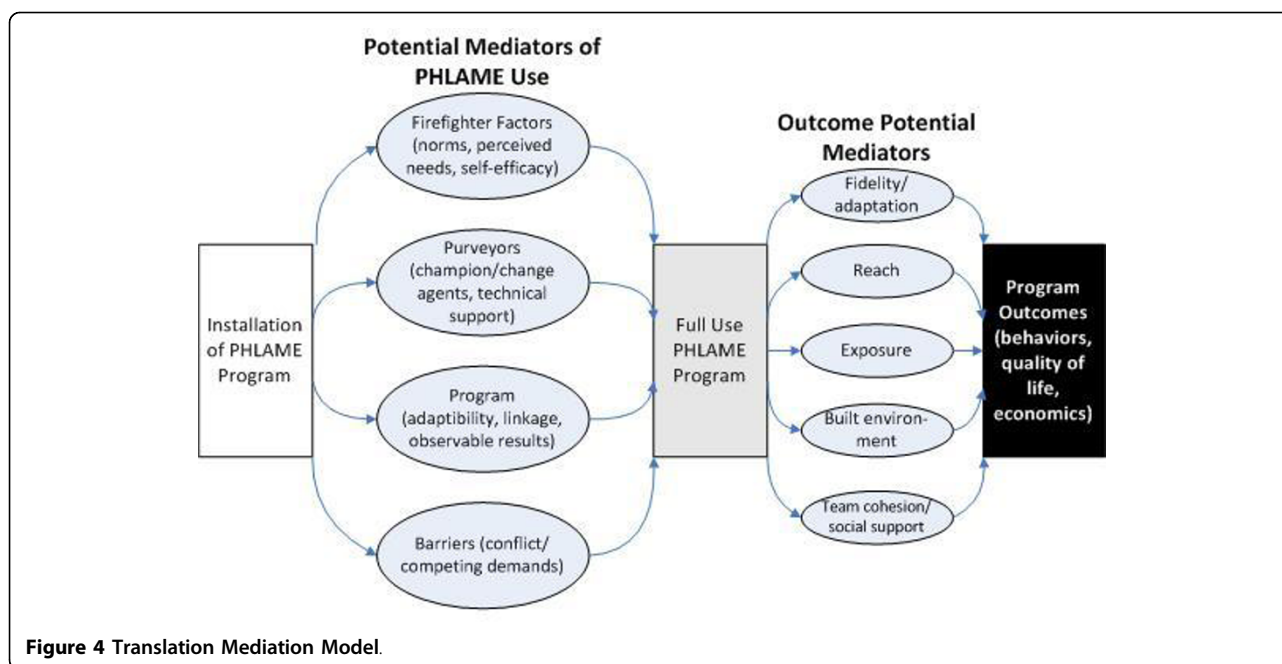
Potential Mediators of PHLAME Use

Installation of PHLAME Program

Firefighter Factors (norms, perceived needs, self-efficacy)

Purveyors (champion/change agents, technical support)

Program (adaptibility, linkage, observable results)

Barriers (conflict/ competing demands)

Full Use PHLAME Program

Outcome Potential Mediators

Fidelity/ adaptation

Reach

Exposure

Built environment

Team cohesion/ social support

Program Outcomes (behaviors, quality of life, economics)

Figure 4 Translation Mediation Model.